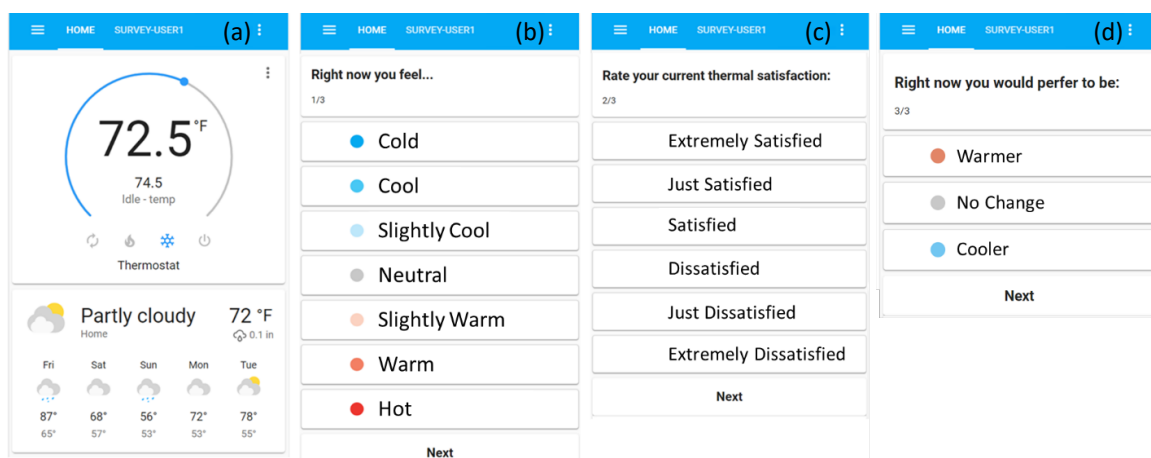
HOME SURVEY-USER1 (a)

72.5 °F
74.5
Idle - temp

Thermostat

Partly cloudy
Home
72 °F
0.1 in

| Fri | Sat | Sun | Mon | Tue |
|---|---|---|---|---|
| 87° | 68° | 56° | 72° | 78° |
| 65° | 57° | 53° | 53° | 55° |

HOME SURVEY-USER1 (b)

Right now you feel...
1/3

Cold
Cool
Slightly Cool
Neutral
Slightly Warm
Warm
Hot

Next

HOME SURVEY-USER1 (c)

Rate your current thermal satisfaction:
2/3

Extremely Satisfied
Just Satisfied
Satisfied
Dissatisfied
Just Dissatisfied
Extremely Dissatisfied

Next

HOME SURVEY-USER1 (d)

Right now you would perfer to be:
3/3

Warmer
No Change
Cooler

Next